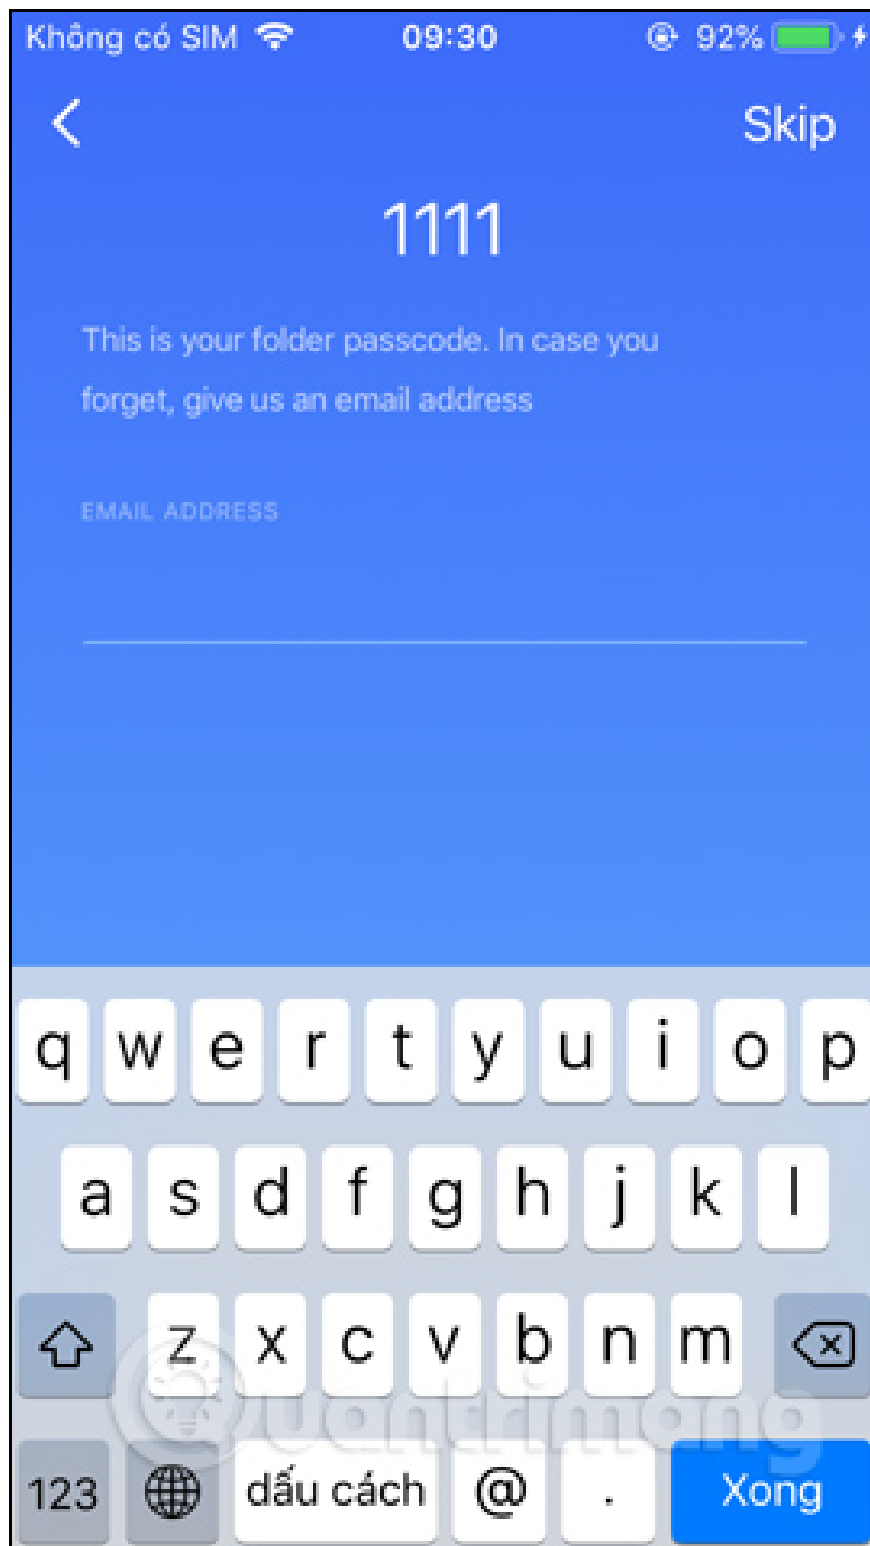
Không có SIM 09:30 92%

Skip

1111

This is your folder passcode. In case you forget, give us an email address

EMAIL ADDRESS

q w e r t y u i o p
a s d f g h j k l
z x c v b n m
123 dấu cách @ . Xong

Quantrimang